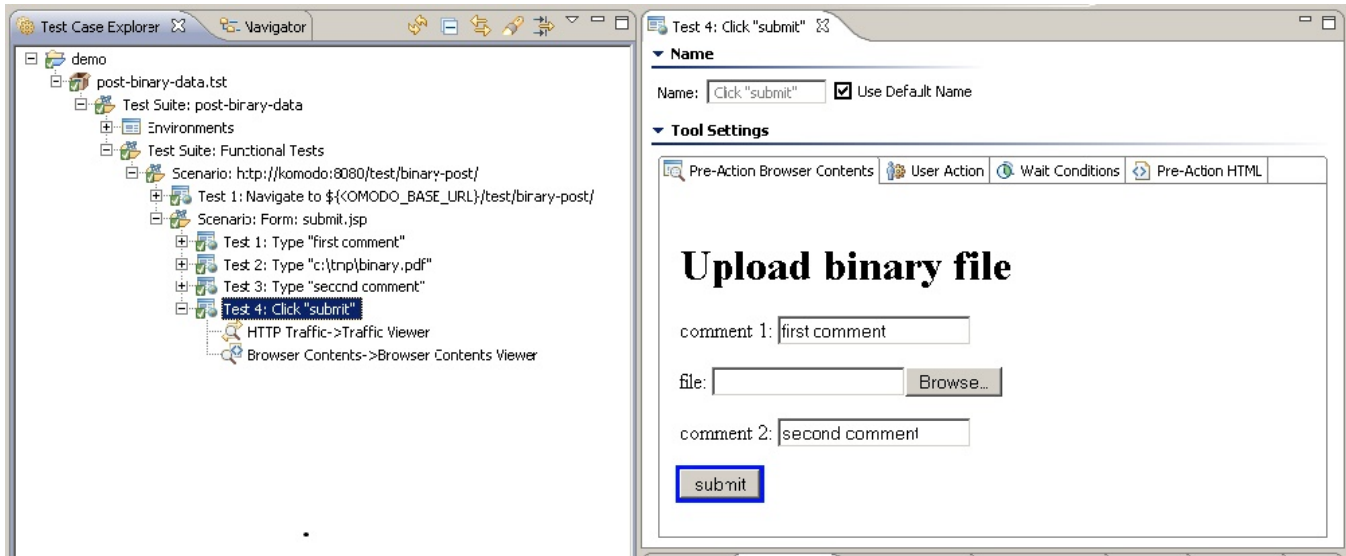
Test Case Explorer ☒ Navigator

demo
post-binary-data.tst
Test Suite: post-binary-data
Environments
Test Suite: Functional Tests
Scenario: http://komodo:8080/test/binary-post/
Test 1: Navigate to ${KOMODO_BASE_URL}/test/binary-post/
Scenario: Form: submit.jsp
Test 1: Type "first comment"
Test 2: Type "c:\tmp\binary.pdf"
Test 3: Type "second comment"
Test 4: Click "submit"
HTTP Traffic->Traffic Viewer
Browser Contents->Browser Contents Viewer

Test 4: Click "submit" ☒

Name

Name: Click "submit" Use Default Name

Tool Settings

Pre-Action Browser Contents | User Action | Wait Conditions | Pre-Action HTML

Upload binary file

comment 1: first comment

file: Browse...

comment 2: second comment

submit